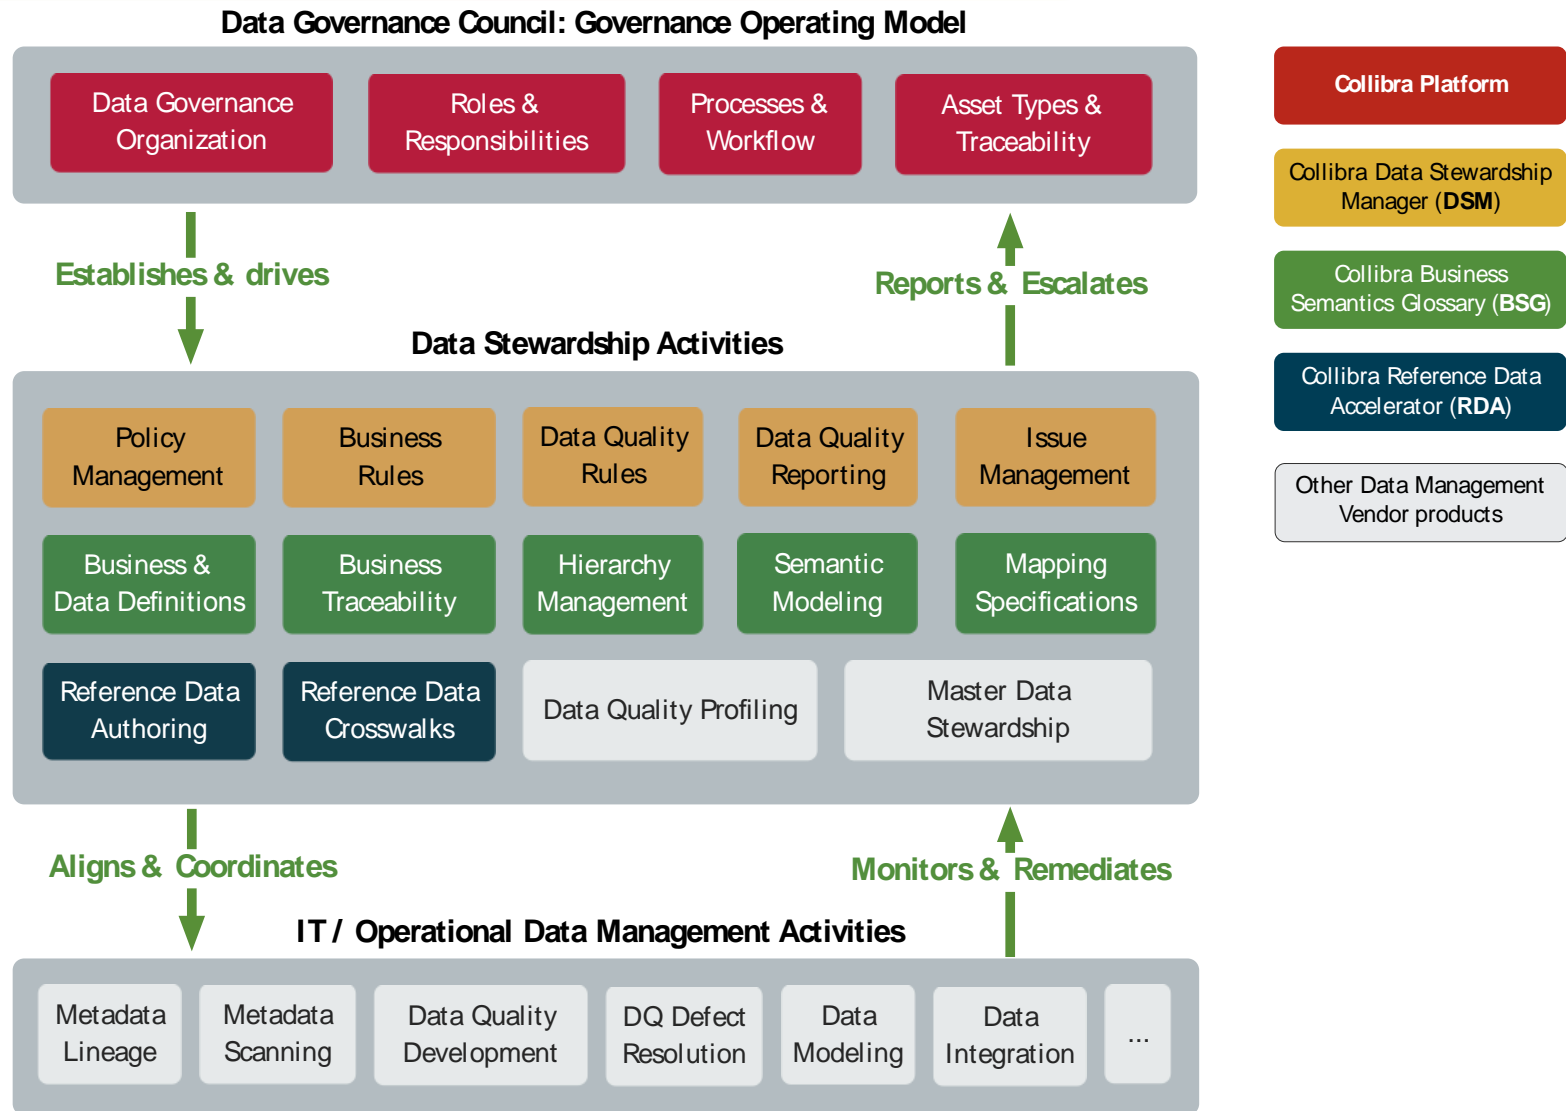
Data Governance Council: Governance Operating Model

Data Governance Organization

Roles & Responsibilities

Processes & Workflow

Asset Types & Traceability

Collibra Platform

Collibra Data Stewardship Manager (DSM)

Collibra Business Semantics Glossary (BSG)

Collibra Reference Data Accelerator (RDA)

Other Data Management Vendor products

Establishes & drives

Reports & Escalates

Data Stewardship Activities

Policy Management

Business Rules

Data Quality Rules

Data Quality Reporting

Issue Management

Business & Data Definitions

Business Traceability

Hierarchy Management

Semantic Modeling

Mapping Specifications

Reference Data Authoring

Reference Data Crosswalks

Data Quality Profiling

Master Data Stewardship

Aligns & Coordinates

Monitors & Remediates

IT / Operational Data Management Activities

Metadata Lineage

Metadata Scanning

Data Quality Development

DQ Defect Resolution

Data Modeling

Data Integration

...